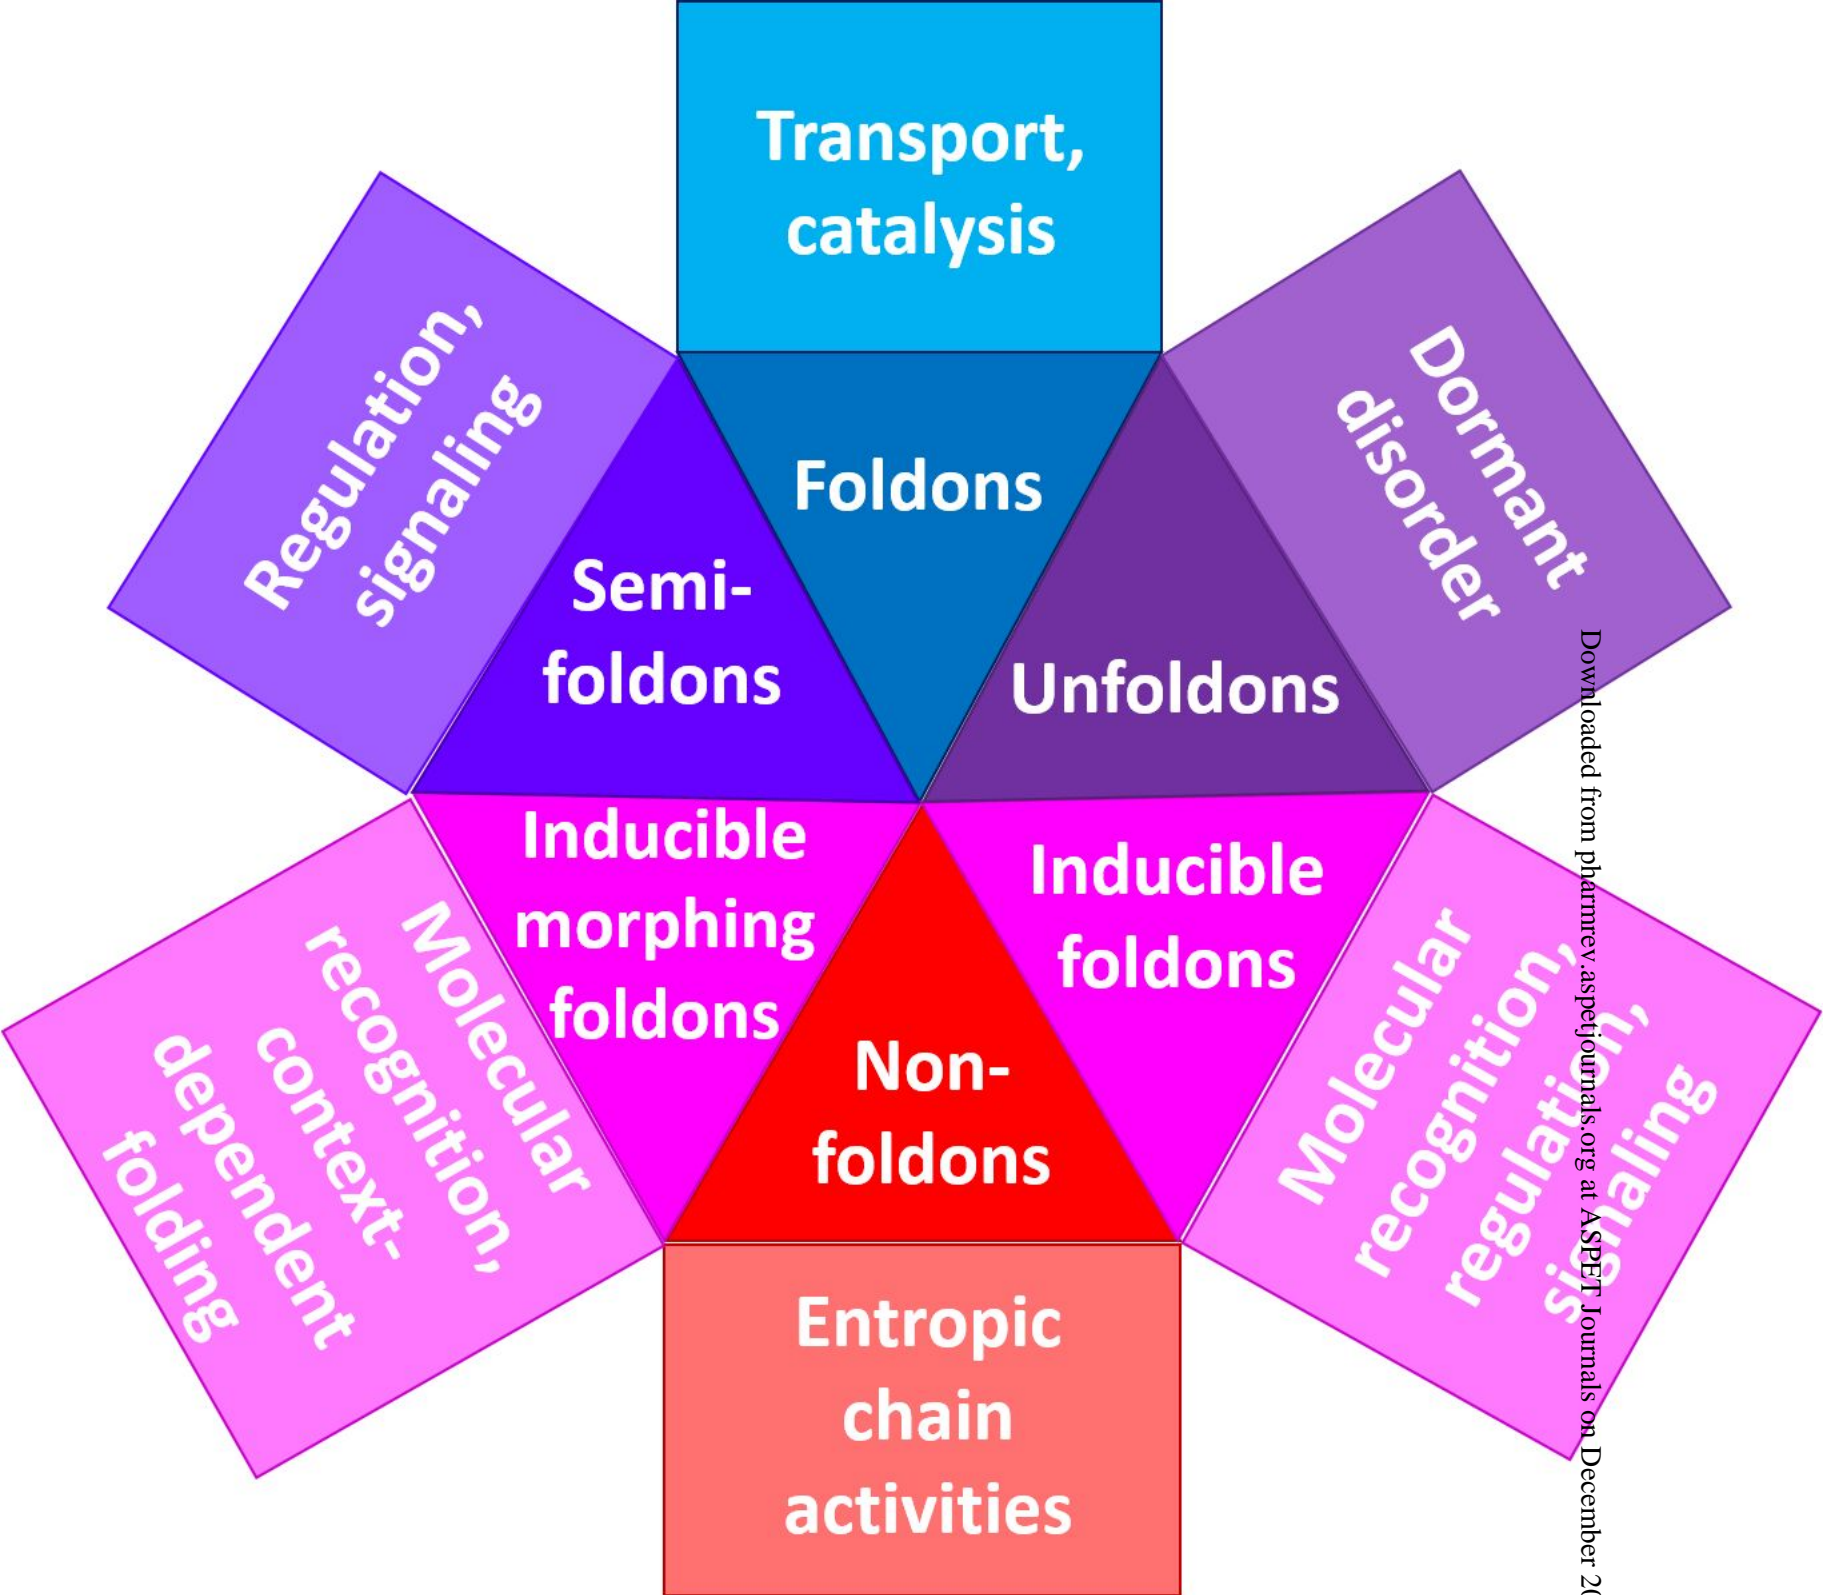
Transport, catalysis

Regulation, signaling

Dormant disorder

Foldons

Semi-foldons

Unfoldons

Inducible morphing foldons

Inducible foldons

Non-foldons

Molecular recognition, context-dependent folding

Molecular recognition, regulation, signaling

Entropic chain activities

Downloaded from pharmrev.aspetjournals.org at ASPET Journals on December 2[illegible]